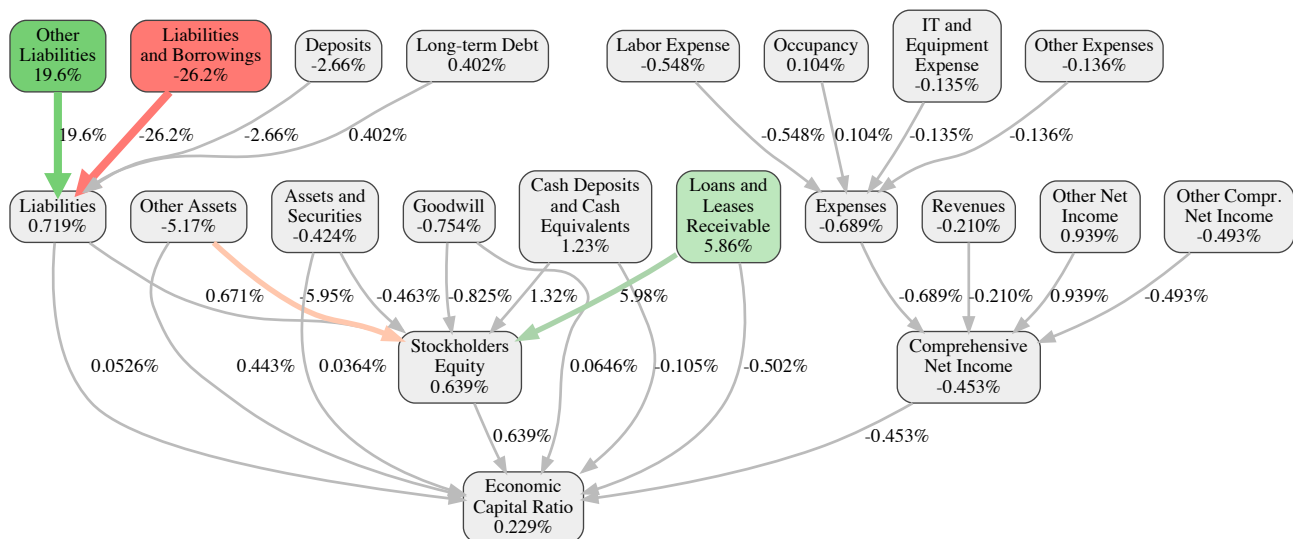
Other Liabilities
19.6%

Liabilities and Borrowings
-26.2%

Deposits
-2.66%

Long-term Debt
0.402%

Labor Expense
-0.548%

Occupancy
0.104%

IT and Equipment Expense
-0.135%

Other Expenses
-0.136%

19.6%

-26.2%

-2.66%

0.402%

-0.548%

0.104%

-0.135%

-0.136%

Liabilities
0.719%

Other Assets
-5.17%

Assets and Securities
-0.424%

Goodwill
-0.754%

Cash Deposits and Cash Equivalents
1.23%

Loans and Leases Receivable
5.86%

Expenses
-0.689%

Revenues
-0.210%

Other Net Income
0.939%

Other Compr. Net Income
-0.493%

0.671%

-5.95%

-0.463%

-0.825%

1.32%

5.98%

-0.689%

-0.210%

0.939%

-0.493%

0.0526%

0.443%

0.0364%

Stockholders Equity
0.639%

0.0646%

-0.105%

-0.502%

Comprehensive Net Income
-0.453%

0.639%

-0.453%

Economic Capital Ratio
0.229%